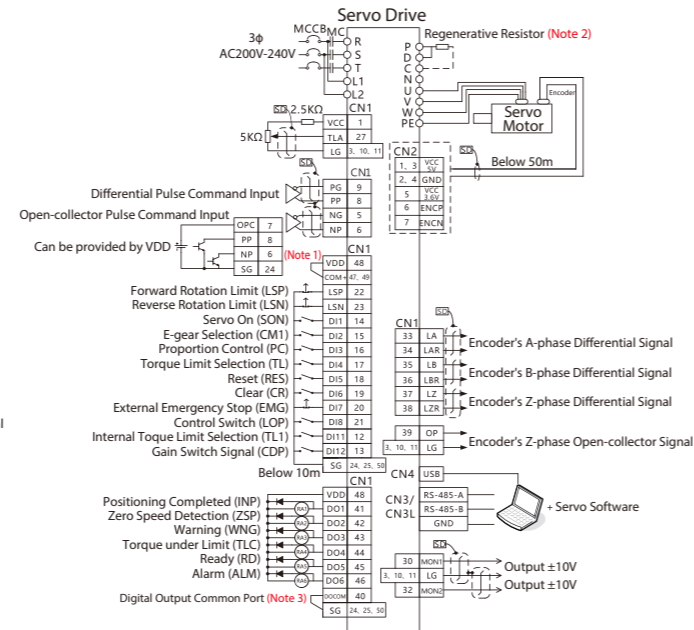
Servo Drive

3ϕ
AC200V-240V
MCCB
MC
R
S
T
L1
L2
Regenerative Resistor (Note 2)
P
D
C
N
U
V
W
PE
Servo Motor
Encoder

CN1
SD
2.5KΩ
5KΩ
| VCC | 1 |
|---|---|
| TLA | 27 |
| LG | 3, 10, 11 |

CN2
| 1, 3 | VCC 5V |
|---|---|
| 2, 4 | GND |
| 5 | VCC 3.6V |
| 6 | ENCP |
| 7 | ENCN |

SD
Below 50m

CN1
Differential Pulse Command Input
| PG | 9 |
|---|---|
| PP | 8 |
| NG | 5 |
| NP | 6 |

Open-collector Pulse Command Input
Can be provided by VDD
| OPC | 7 |
|---|---|
| PP | 8 |
| NP | 6 |
| SG | 24 |

(Note 1)
CN1
| VDD | 48 |
|---|---|
| COM+ | 47, 49 |
| LSP | 22 |
| LSN | 23 |
| DI1 | 14 |
| DI2 | 15 |
| DI3 | 16 |
| DI4 | 17 |
| DI5 | 18 |
| DI6 | 19 |
| DI7 | 20 |
| DI8 | 21 |
| DI11 | 12 |
| DI12 | 13 |
| SG | 24, 25, 50 |

Forward Rotation Limit (LSP)
Reverse Rotation Limit (LSN)
Servo On (SON)
E-gear Selection (CM1)
Proportion Control (PC)
Torque Limit Selection (TL)
Reset (RES)
Clear (CR)
External Emergency Stop (EMG)
Control Switch (LOP)
Internal Toque Limit Selection (TL1)
Gain Switch Signal (CDP)
Below 10m

CN1
SD
| 33 | LA |
|---|---|
| 34 | LAR |
| 35 | LB |
| 36 | LBR |
| 37 | LZ |
| 38 | LZR |
| 39 | OP |
| 3, 10, 11 | LG |

Encoder's A-phase Differential Signal
Encoder's B-phase Differential Signal
Encoder's Z-phase Differential Signal
Encoder's Z-phase Open-collector Signal

CN4
USB
CN3/ CN3L
| RS-485-A |
|---|
| RS-485-B |
| GND |

+ Servo Software

CN1
| VDD | 48 |
|---|---|
| DO1 | 41 |
| DO2 | 42 |
| DO3 | 43 |
| DO4 | 44 |
| DO5 | 45 |
| DO6 | 46 |
| DOCOM | 40 |
| SG | 24, 25, 50 |

Positioning Completed (INP)
Zero Speed Detection (ZSP)
Warning (WNG)
Torque under Limit (TLC)
Ready (RD)
Alarm (ALM)
RA1
RA2
RA3
RA4
RA5
RA6
Digital Output Common Port (Note 3)

SD
| 30 | MON1 |
|---|---|
| 3, 10, 11 | LG |
| 32 | MON2 |

Output ±10V
Output ±10V